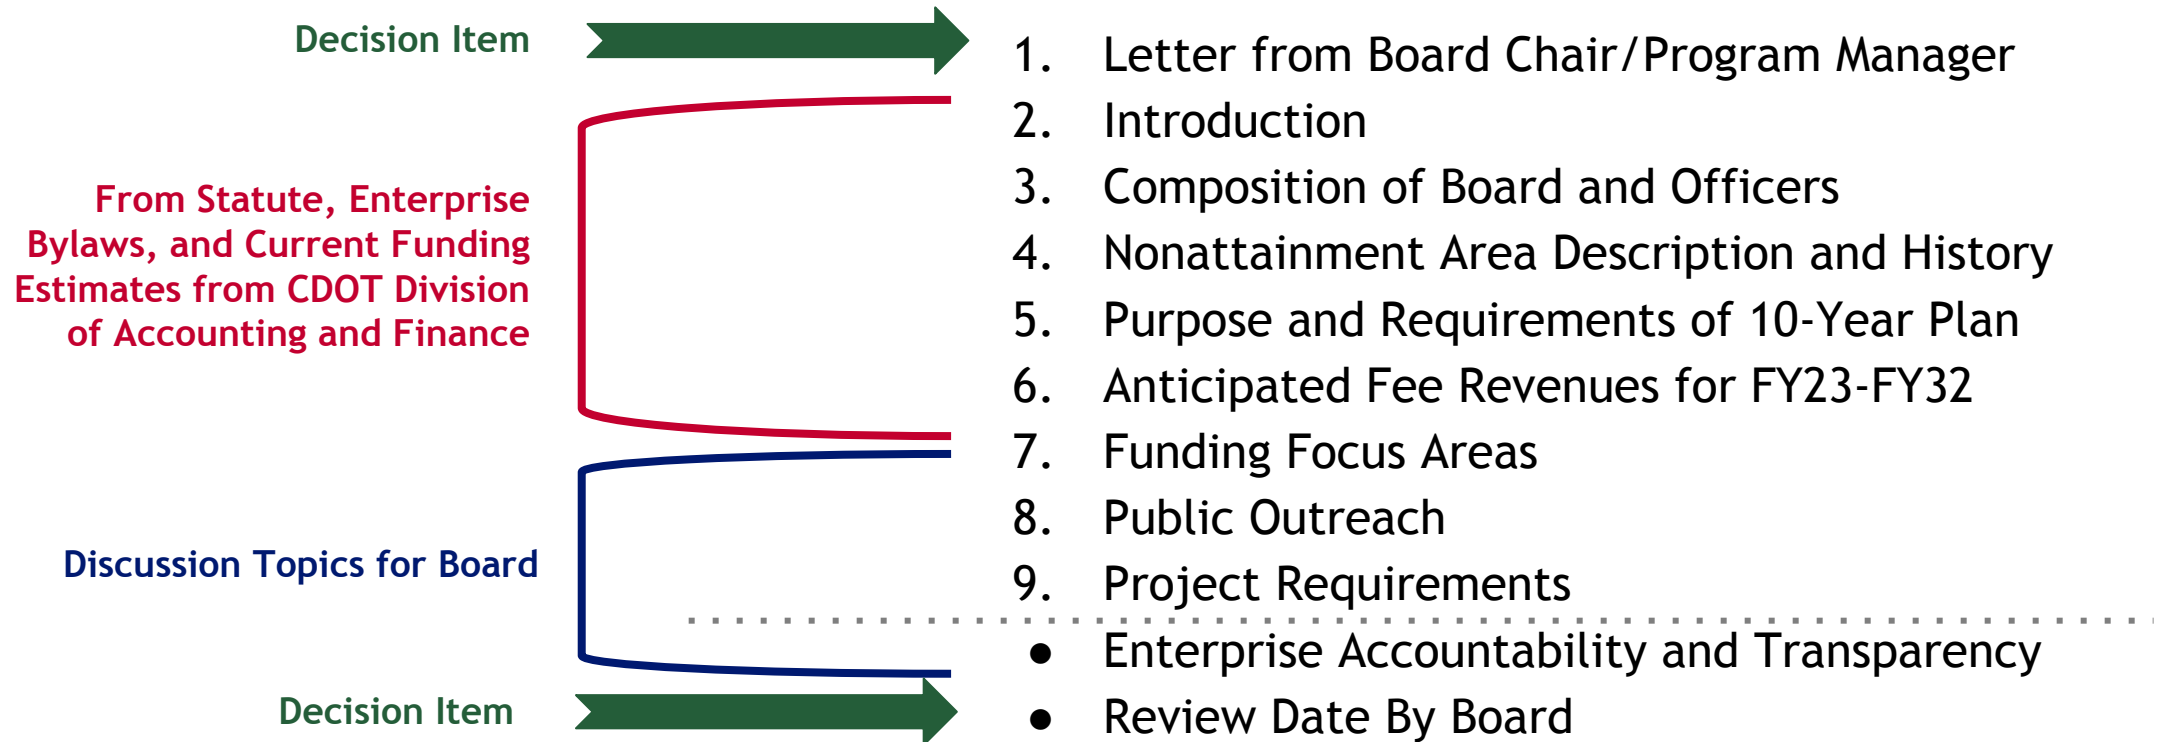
Decision Item

From Statute, Enterprise Bylaws, and Current Funding Estimates from CDOT Division of Accounting and Finance

Discussion Topics for Board

Decision Item

1. Letter from Board Chair/Program Manager
2. Introduction
3. Composition of Board and Officers
4. Nonattainment Area Description and History
5. Purpose and Requirements of 10-Year Plan
6. Anticipated Fee Revenues for FY23-FY32
7. Funding Focus Areas
8. Public Outreach
9. Project Requirements

- Enterprise Accountability and Transparency
- Review Date By Board